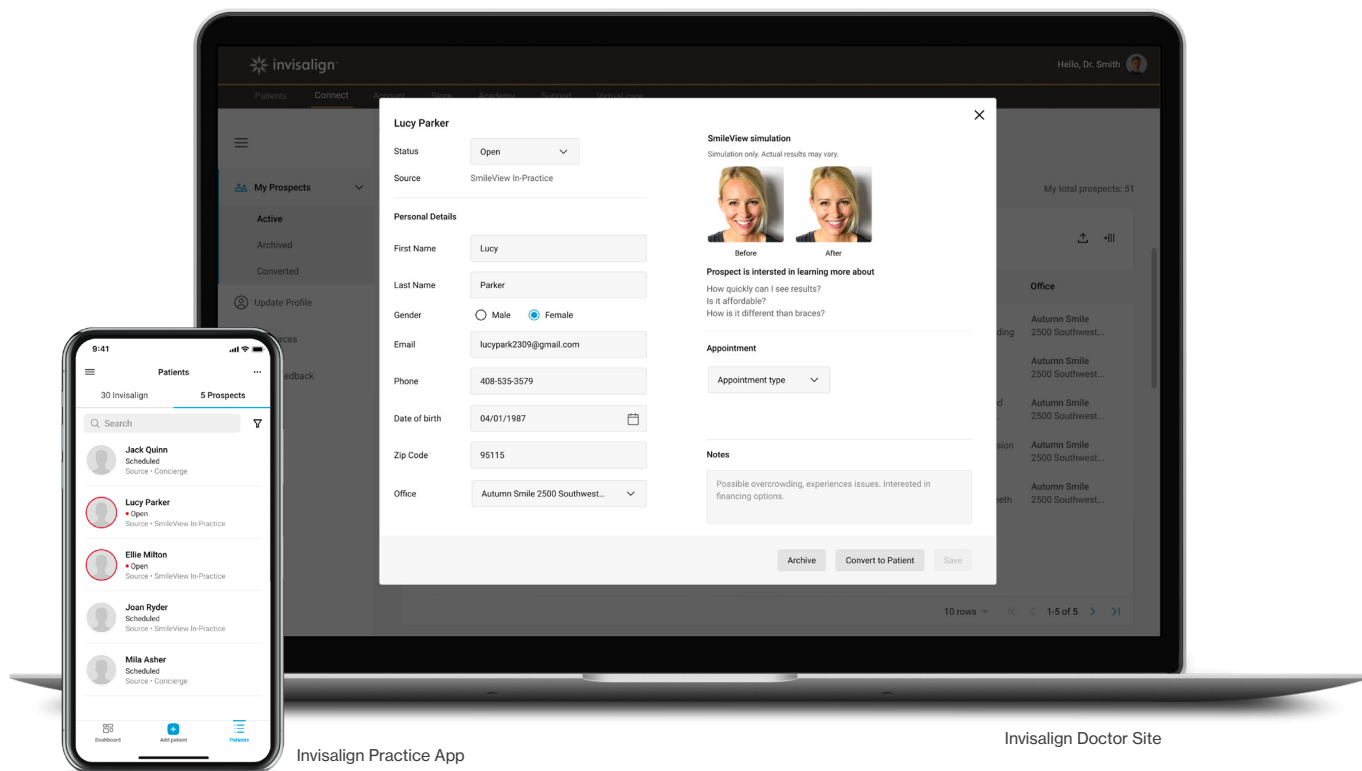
invisalign

Hello, Dr. Smith

Patients Connect Account Store Academy Support Virtual care

My Prospects
Active
Archived
Converted
Update Profile
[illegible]rces
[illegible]edback

My total prospects: 51

Office
Autumn Smile 2500 Southwest...
Autumn Smile 2500 Southwest...
Autumn Smile 2500 Southwest...
Autumn Smile 2500 Southwest...
Autumn Smile 2500 Southwest...

10 rows 1-5 of 5

Lucy Parker

Status Open
Source SmileView In-Practice

Personal Details

First Name Lucy
Last Name Parker
Gender Male Female
Email lucypark2309@gmail.com
Phone 408-535-3579
Date of birth 04/01/1987
Zip Code 95115
Office Autumn Smile 2500 Southwest...

SmileView simulation
Simulation only. Actual results may vary.
Before After

Prospect is intersted in learning more about
How quickly can I see results?
Is it affordable?
How is it different than braces?

Appointment
Appointment type

Notes
Possible overcrowding, experiences issues. Interested in financing options.

Archive Convert to Patient Save

9:41
Patients
30 Invisalign 5 Prospects
Search

Jack Quinn
Scheduled
Source • Concierge

Lucy Parker
• Open
Source • SmileView In-Practice

Ellie Milton
• Open
Source • SmileView In-Practice

Joan Ryder
Scheduled
Source • SmileView In-Practice

Mila Asher
Scheduled
Source • Concierge

Dashboard Add patient Patients

Invisalign Practice App

Invisalign Doctor Site